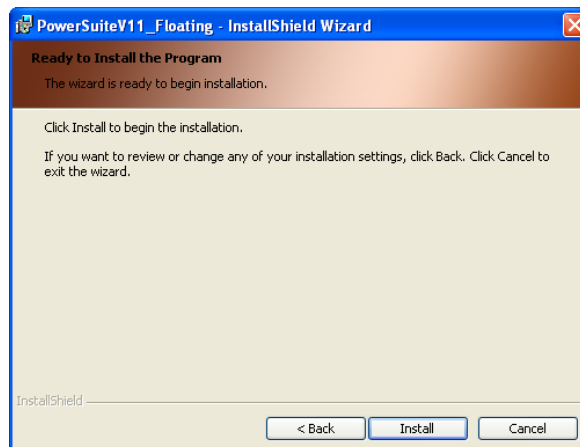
PowerSuiteV11_Floating - InstallShield Wizard

Ready to Install the Program

The wizard is ready to begin installation.

Click Install to begin the installation.

If you want to review or change any of your installation settings, click Back. Click Cancel to exit the wizard.

InstallShield

< Back

Install

Cancel